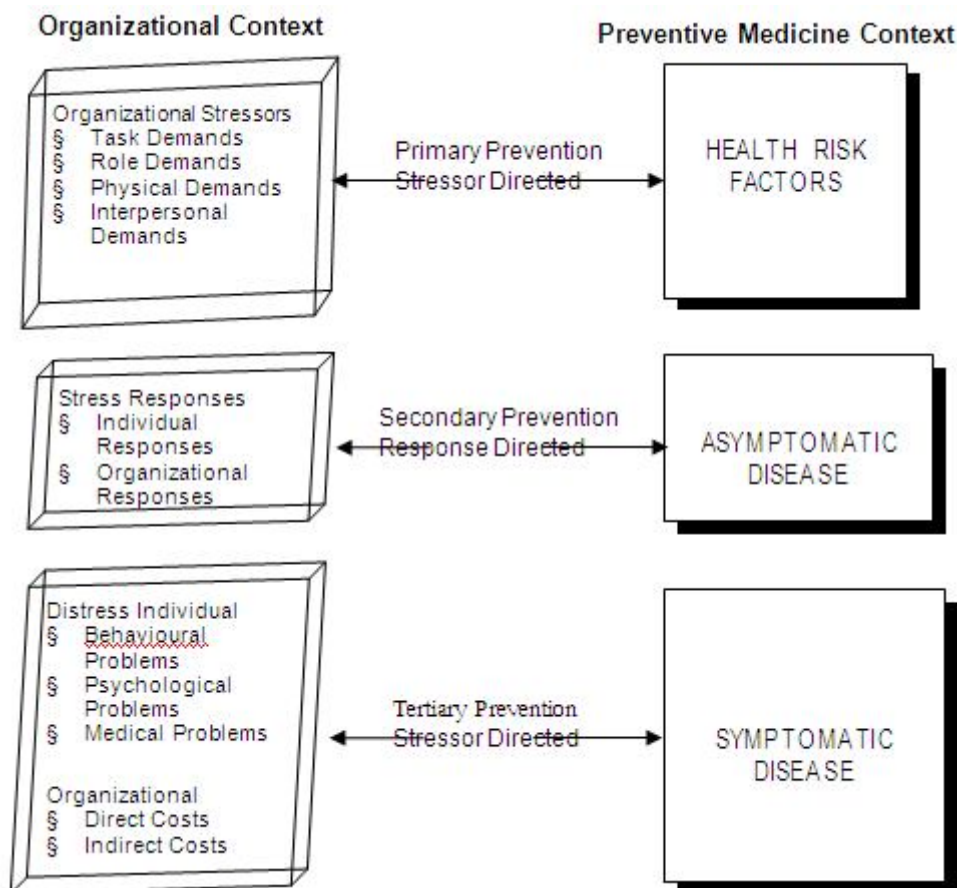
Organizational Context

Preventive Medicine Context

Organizational Stressors
§ Task Demands
§ Role Demands
§ Physical Demands
§ Interpersonal Demands

Primary Prevention
Stressor Directed

HEALTH RISK FACTORS

Stress Responses
§ Individual Responses
§ Organizational Responses

Secondary Prevention
Response Directed

ASYMPTOMATIC DISEASE

Distress Individual
§ Behavioural Problems
§ Psychological Problems
§ Medical Problems

Organizational
§ Direct Costs
§ Indirect Costs

Tertiary Prevention
Stressor Directed

SYMPTOMATIC DISEASE